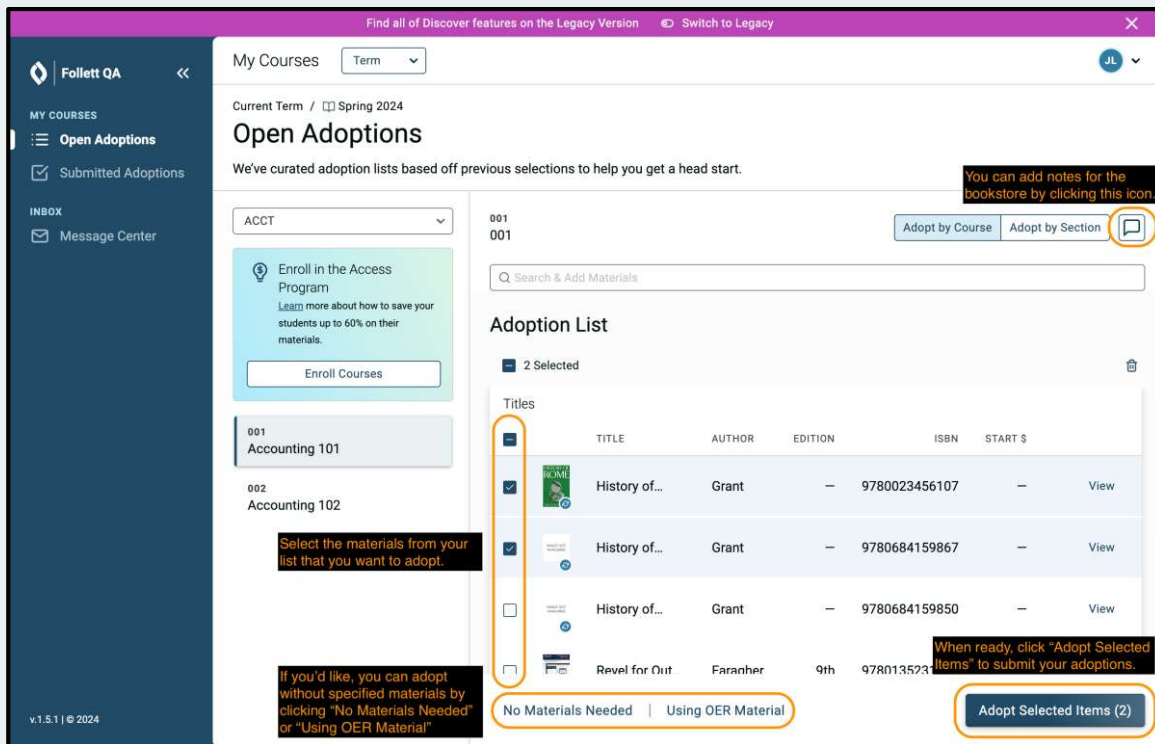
Find all of Discover features on the Legacy Version Switch to Legacy

Follett QA

MY COURSES
Open Adoptions
Submitted Adoptions

INBOX
Message Center

v.1.5.1 | © 2024

My Courses Term

JL

Current Term / Spring 2024

Open Adoptions

We've curated adoption lists based off previous selections to help you get a head start.

You can add notes for the bookstore by clicking this icon.

ACCT

Enroll in the Access Program
Learn more about how to save your students up to 60% on their materials.

Enroll Courses

001
Accounting 101

002
Accounting 102

Select the materials from your list that you want to adopt.

If you'd like, you can adopt without specified materials by clicking "No Materials Needed" or "Using OER Material"

001
001

Adopt by Course Adopt by Section

Search & Add Materials

Adoption List

2 Selected

Titles

| | TITLE | AUTHOR | EDITION | ISBN | START $ | |
|---|---|---|---|---|---|---|
| ☑ | History of... | Grant | – | 9780023456107 | – | View |
| ☑ | History of... | Grant | – | 9780684159867 | – | View |
| ☐ | History of... | Grant | – | 9780684159850 | – | View |
| ☐ | Revel for Out... | Faragher | 9th | 97801352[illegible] | | |

When ready, click "Adopt Selected Items" to submit your adoptions.

No Materials Needed | Using OER Material

Adopt Selected Items (2)